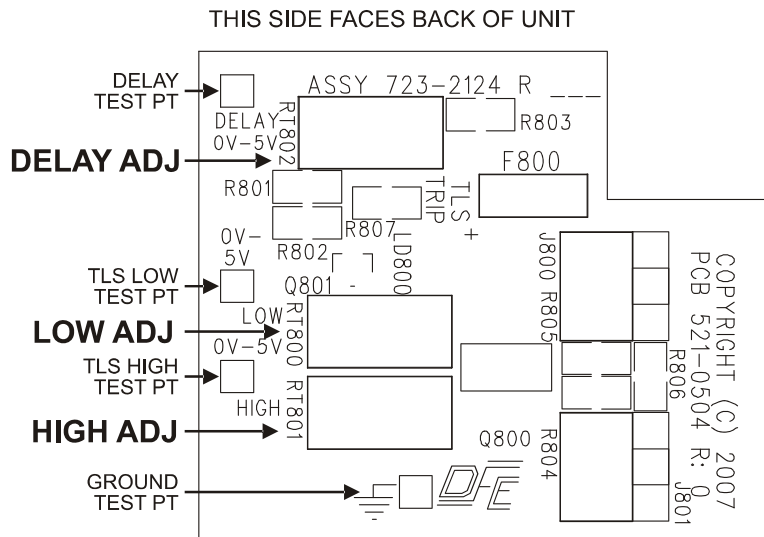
THIS SIDE FACES BACK OF UNIT

DELAY TEST PT

ASSY 723-2124 R ___

DELAY 0V-5V

RT802

R803

DELAY ADJ

F800

R801

TLS TRIP

+

R807

R802

LD800

0V-5V

TLS LOW TEST PT

Q801

-

J800

R805

COPYRIGHT (C) 2007 PCB 521-0504 R: 0

LOW ADJ

LOW

RT800

0V-5V

TLS HIGH TEST PT

R806

RT801

HIGH

HIGH ADJ

Q800

R804

GROUND TEST PT

DE

J801